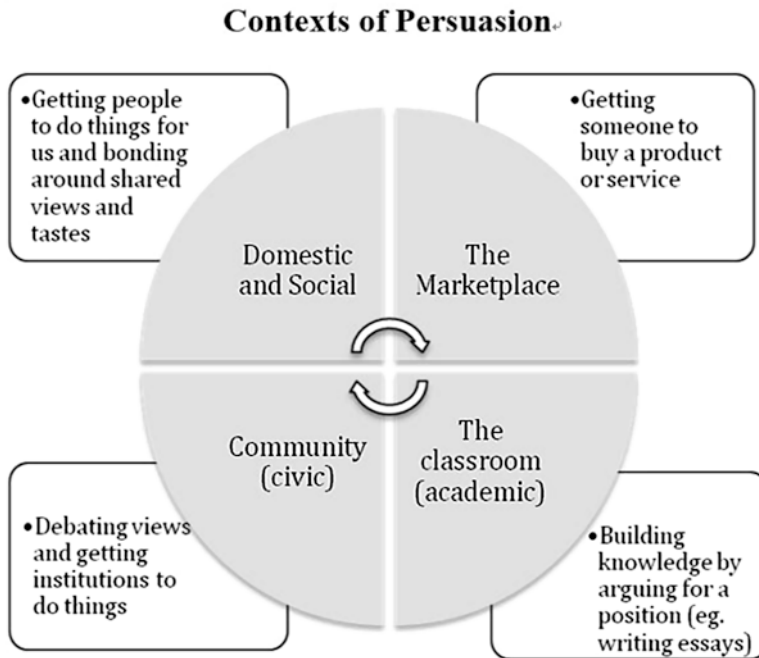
Contexts of Persuasion

•Getting people to do things for us and bonding around shared views and tastes

•Getting someone to buy a product or service

Domestic and Social

The Marketplace

Community (civic)

The classroom (academic)

•Debating views and getting institutions to do things

•Building knowledge by arguing for a position (eg. writing essays)